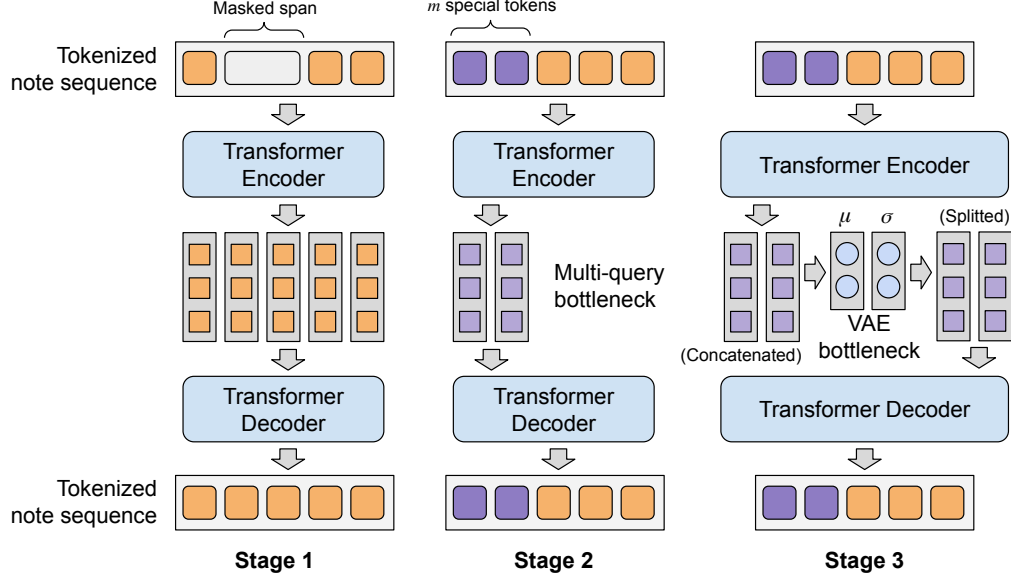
Masked span

$m$ special tokens

Tokenized note sequence

Transformer Encoder

Transformer Encoder

Transformer Encoder

Multi-query bottleneck

$\mu$ $\sigma$

(Splitted)

VAE bottleneck

(Concatenated)

Transformer Decoder

Transformer Decoder

Transformer Decoder

Tokenized note sequence

Stage 1

Stage 2

Stage 3